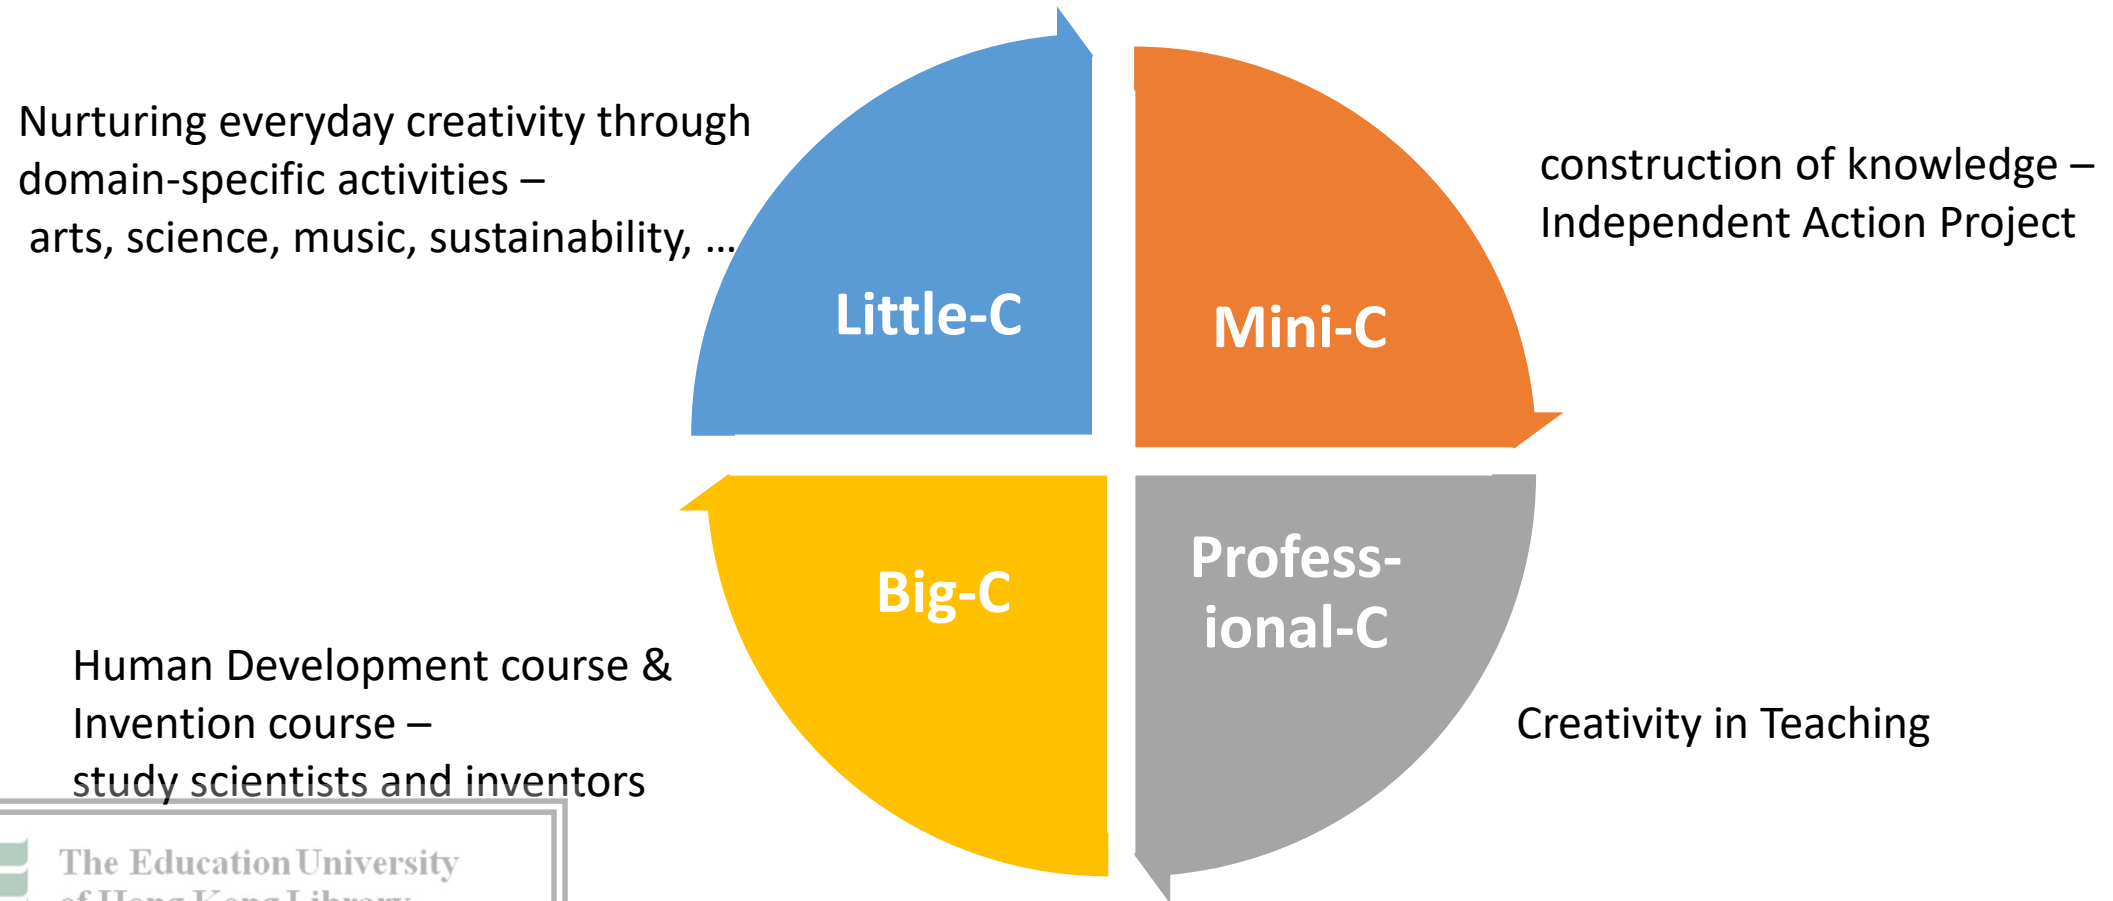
Nurturing everyday creativity through domain-specific activities –
arts, science, music, sustainability, …

Little-C

Mini-C

construction of knowledge –
Independent Action Project

Big-C

Profess-
ional-C

Human Development course &
Invention course –
study scientists and inventors

Creativity in Teaching

The Education University
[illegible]